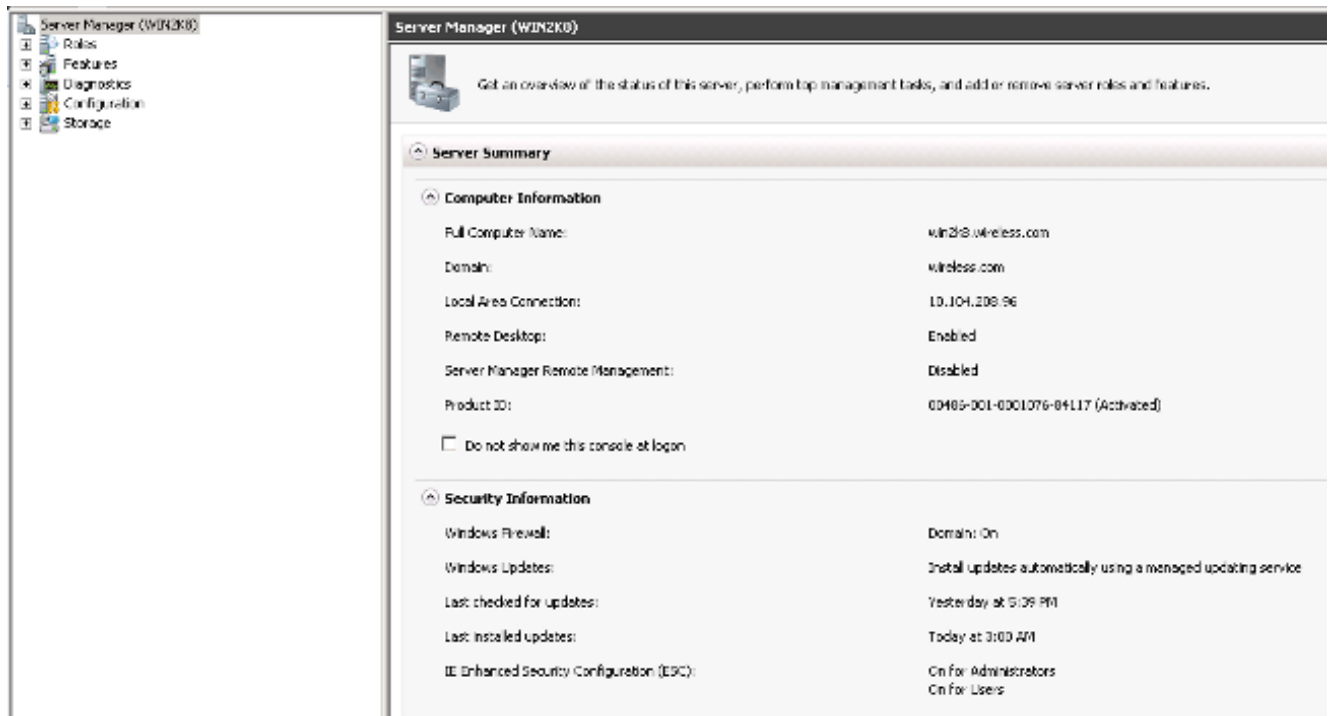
Server Manager (WIN2K8)
Roles
Features
Diagnostics
Configuration
Storage

Server Manager (WIN2K8)

Get an overview of the status of this server, perform top management tasks, and add or remove server roles and features.

Server Summary

Computer Information

| | |
|---|---|
| Full Computer Name: | win2k8.wireless.com |
| Domain: | wireless.com |
| Local Area Connection: | 10.104.208.96 |
| Remote Desktop: | Enabled |
| Server Manager Remote Management: | Disabled |
| Product ID: | 00486-001-0001076-84117 (Activated) |

Do not show me this console at logon

Security Information

| | |
|---|---|
| Windows Firewall: | Domain: On |
| Windows Updates: | Install updates automatically using a managed updating service |
| Last checked for updates: | Yesterday at 5:39 PM |
| Last installed updates: | Today at 3:00 AM |
| IE Enhanced Security Configuration (ESC): | On for Administrators<br>On for Users |